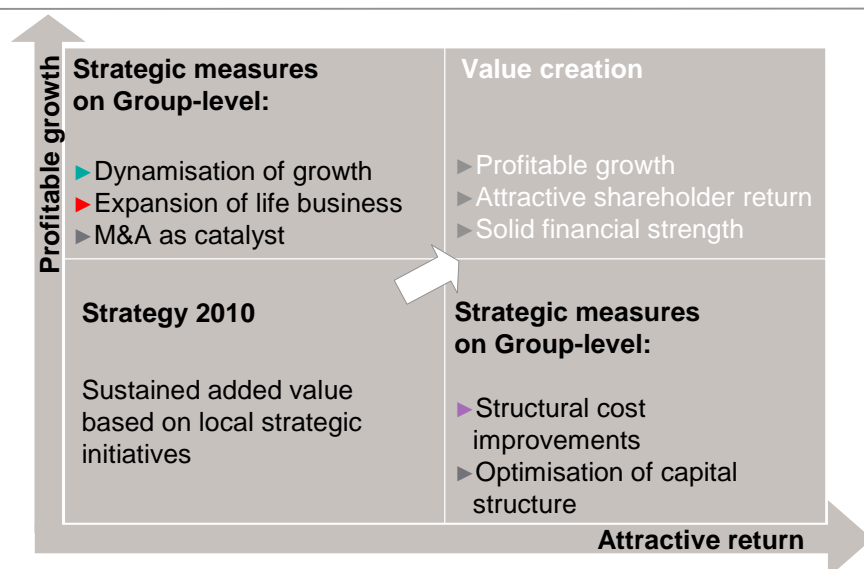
Profitable growth

Strategic measures on Group-level:

►Dynamisation of growth
►Expansion of life business
►M&A as catalyst

Value creation

►Profitable growth
►Attractive shareholder return
►Solid financial strength

Strategy 2010

Sustained added value based on local strategic initiatives

Strategic measures on Group-level:

►Structural cost improvements
►Optimisation of capital structure

Attractive return